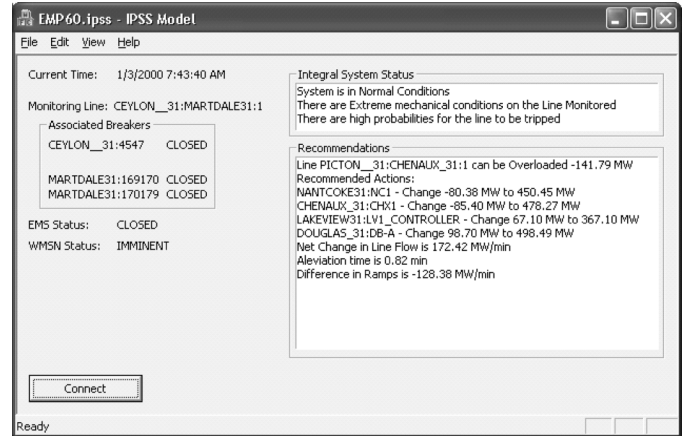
EMP60.ipss - IPSS Model

File Edit View Help

Current Time: 1/3/2000 7:43:40 AM

Monitoring Line: CEYLON__31:MARTDALE31:1

Associated Breakers

CEYLON__31:4547 CLOSED

MARTDALE31:169170 CLOSED
MARTDALE31:170179 CLOSED

EMS Status: CLOSED

WMSN Status: IMMINENT

Integral System Status

System is in Normal Conditions
There are Extreme mechanical conditions on the Line Monitored
There are high probabilities for the line to be tripped

Recommendations

Line PICTON__31:CHENAUX_31:1 can be Overloaded -141.79 MW
Recommended Actions:
NANTCOKE31:NC1 - Change -80.38 MW to 450.45 MW
CHENAUX_31:CHX1 - Change -85.40 MW to 478.27 MW
LAKEVIEW31:LV1_CONTROLLER - Change 67.10 MW to 367.10 MW
DOUGLAS_31:DB-A - Change 98.70 MW to 498.49 MW
Net Change in Line Flow is 172.42 MW/min
Aleviation time is 0.82 min
Difference in Ramps is -128.38 MW/min

Connect

Ready